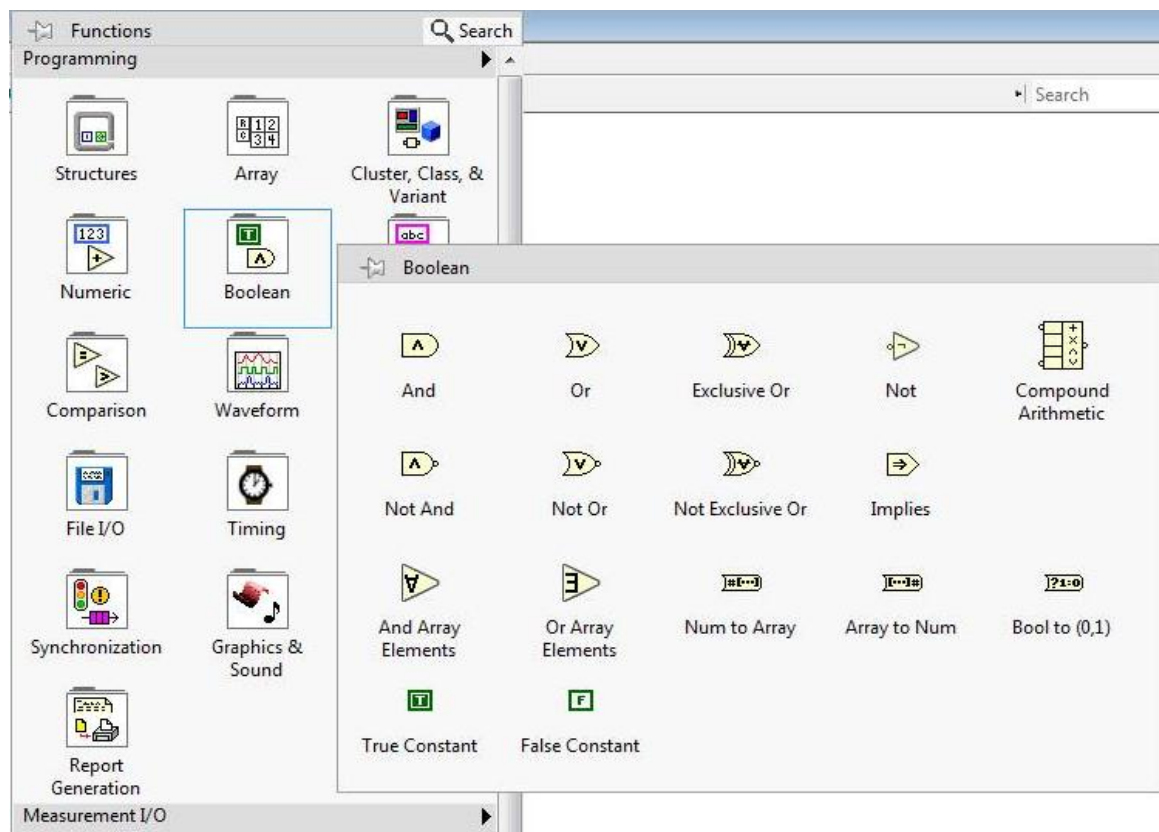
Functions
Search
Programming

Search

Structures
Array
Cluster, Class, & Variant

Numeric
Boolean

Comparison
Waveform

File I/O
Timing

Synchronization
Graphics & Sound

Report Generation

Measurement I/O

Boolean

And
Or
Exclusive Or
Not
Compound Arithmetic

Not And
Not Or
Not Exclusive Or
Implies

And Array Elements
Or Array Elements
Num to Array
Array to Num
Bool to (0,1)

True Constant
False Constant